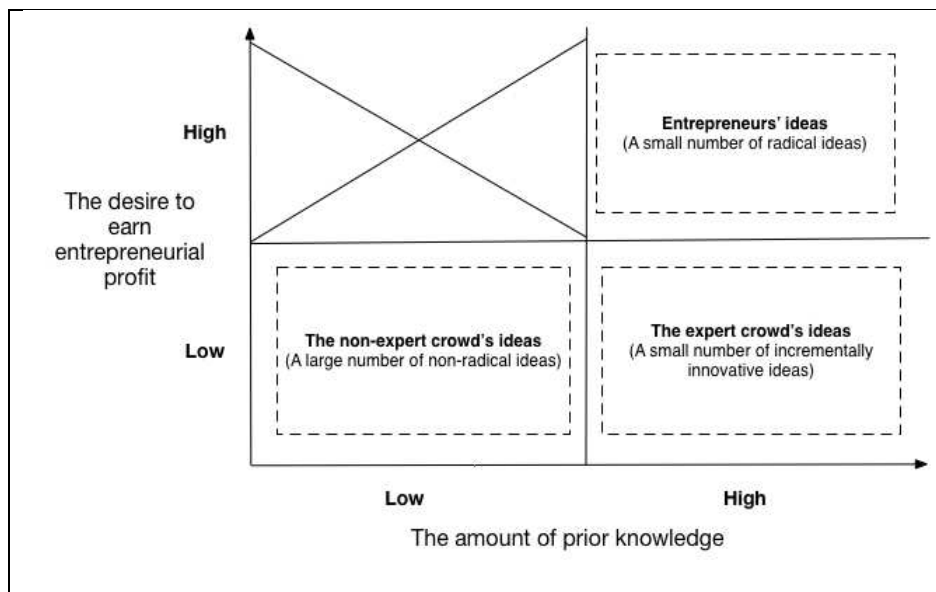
High

The desire to earn entrepreneurial profit

Low

Entrepreneurs' ideas
(A small number of radical ideas)

The non-expert crowd's ideas
(A large number of non-radical ideas)

The expert crowd's ideas
(A small number of incrementally innovative ideas)

Low

High

The amount of prior knowledge